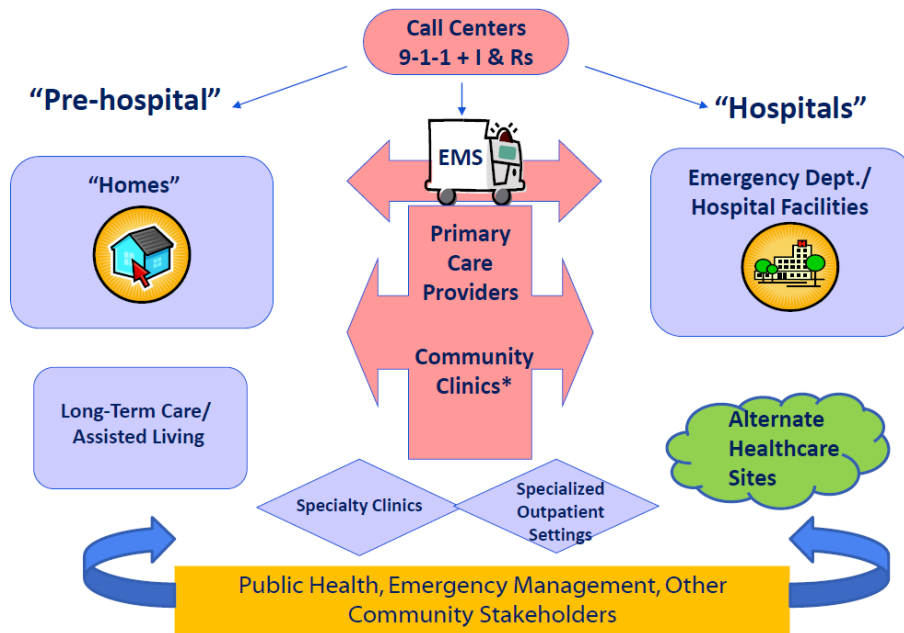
Call Centers
9-1-1 + I & Rs

“Pre-hospital”

“Hospitals”

EMS

“Homes”

Emergency Dept./
Hospital Facilities

Primary
Care
Providers

Community
Clinics*

Long-Term Care/
Assisted Living

Alternate
Healthcare
Sites

Specialty Clinics

Specialized
Outpatient
Settings

Public Health, Emergency Management, Other
Community Stakeholders